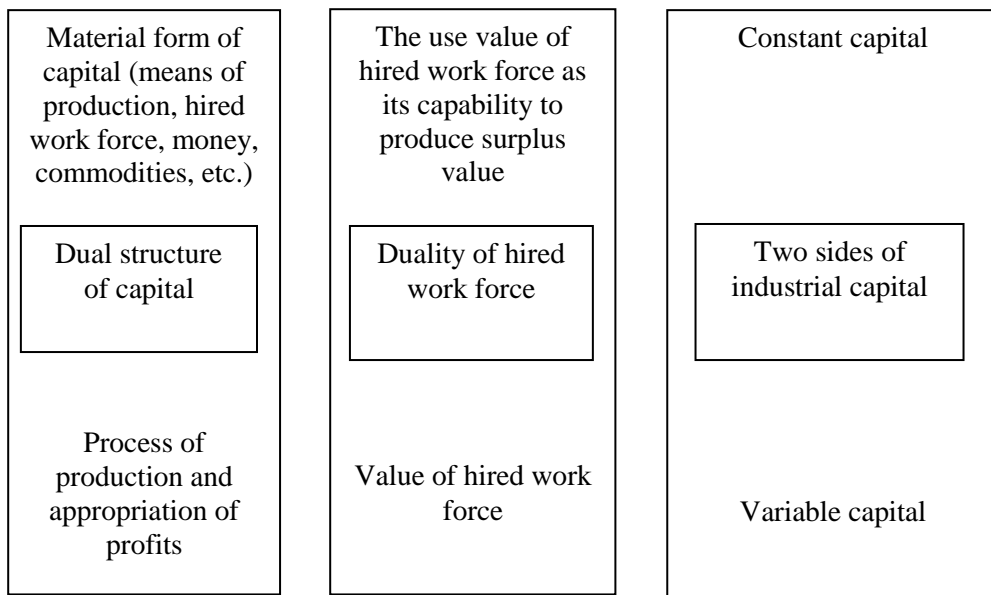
Material form of capital (means of production, hired work force, money, commodities, etc.)

Dual structure of capital

Process of production and appropriation of profits

The use value of hired work force as its capability to produce surplus value

Duality of hired work force

Value of hired work force

Constant capital

Two sides of industrial capital

Variable capital